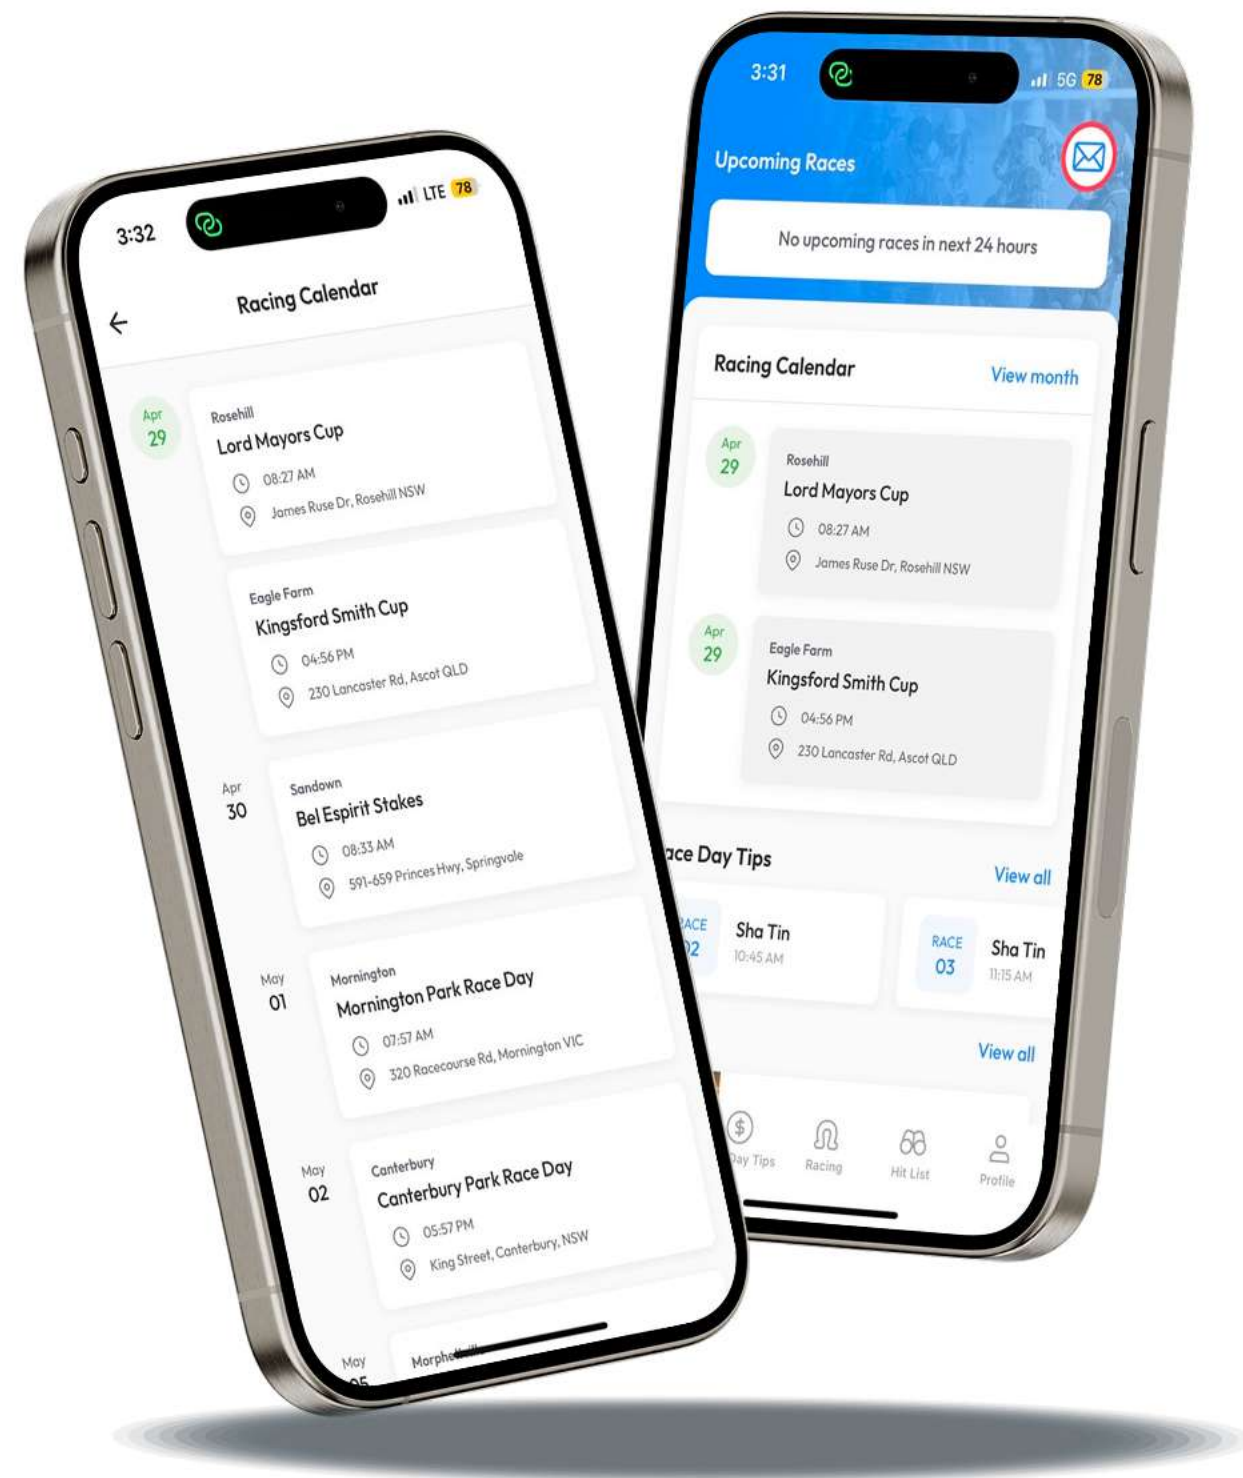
3:32
LTE 78

Racing Calendar

Apr 29
Rosehill
Lord Mayors Cup
08:27 AM
James Ruse Dr, Rosehill NSW

Eagle Farm
Kingsford Smith Cup
04:56 PM
230 Lancaster Rd, Ascot QLD

Apr 30
Sandown
Bel Espirit Stakes
08:33 AM
591-659 Princes Hwy, Springvale

May 01
Mornington
Mornington Park Race Day
07:57 AM
320 Racecourse Rd, Mornington VIC

May 02
Canterbury
Canterbury Park Race Day
05:57 PM
King Street, Canterbury, NSW

May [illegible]
Morph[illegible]

3:31
5G 78

Upcoming Races
No upcoming races in next 24 hours

Racing Calendar
View month

Apr 29
Rosehill
Lord Mayors Cup
08:27 AM
James Ruse Dr, Rosehill NSW

Apr 29
Eagle Farm
Kingsford Smith Cup
04:56 PM
230 Lancaster Rd, Ascot QLD

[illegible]ace Day Tips
View all

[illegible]ACE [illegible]2
Sha Tin
10:45 AM

RACE 03
Sha Tin
11:15 AM

View all

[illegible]ay Tips
Racing
Hit List
Profile